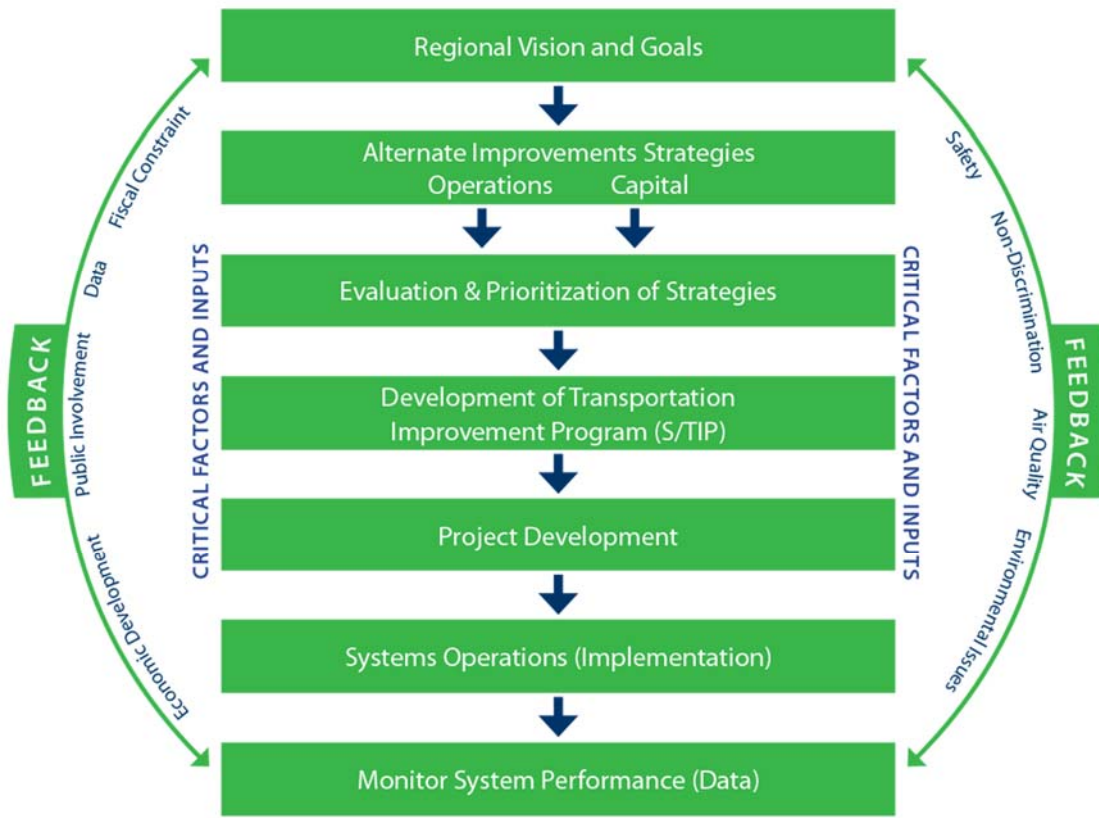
Regional Vision and Goals

Alternate Improvements Strategies
Operations Capital

Evaluation & Prioritization of Strategies

Development of Transportation Improvement Program (S/TIP)

Project Development

Systems Operations (Implementation)

Monitor System Performance (Data)

CRITICAL FACTORS AND INPUTS

CRITICAL FACTORS AND INPUTS

FEEDBACK

Economic Development
Public Involvement
Data
Fiscal Constraint

FEEDBACK

Safety
Non-Discrimination
Air Quality
Environmental Issues